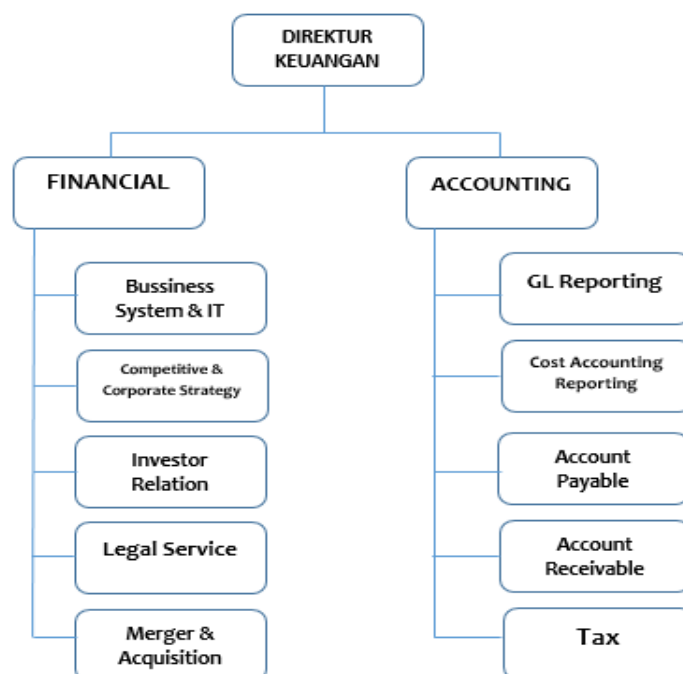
DIREKTUR KEUANGAN

FINANCIAL

Bussiness System & IT

Competitive & Corporate Strategy

Investor Relation

Legal Service

Merger & Acquisition

ACCOUNTING

GL Reporting

Cost Accounting Reporting

Account Payable

Account Receivable

Tax